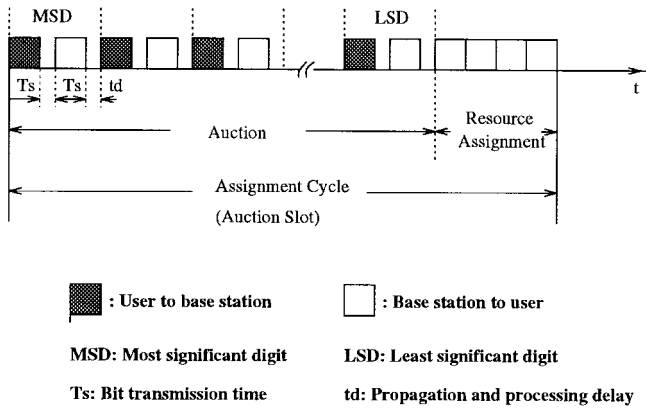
MSD

LSD

Ts

Ts

td

t

Auction

Resource Assignment

Assignment Cycle

(Auction Slot)

: User to base station

: Base station to user

MSD: Most significant digit

LSD: Least significant digit

Ts: Bit transmission time

td: Propagation and processing delay